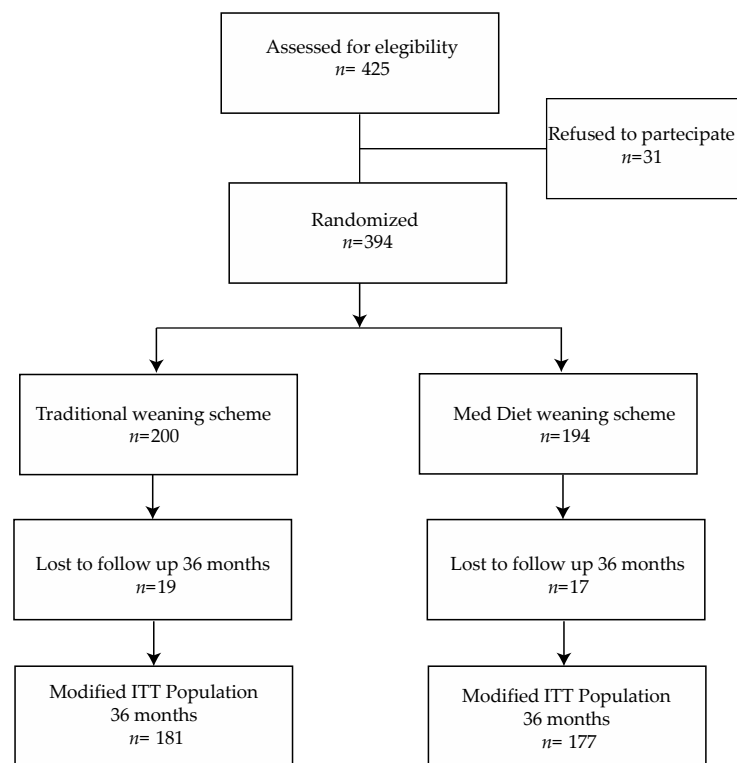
Assessed for elegibility
$n$= 425

Refused to partecipate
$n$=31

Randomized
$n$=394

Traditional weaning scheme
$n$=200

Med Diet weaning scheme
$n$=194

Lost to follow up 36 months
$n$=19

Lost to follow up 36 months
$n$=17

Modified ITT Population
36 months
$n$= 181

Modified ITT Population
36 months
$n$= 177